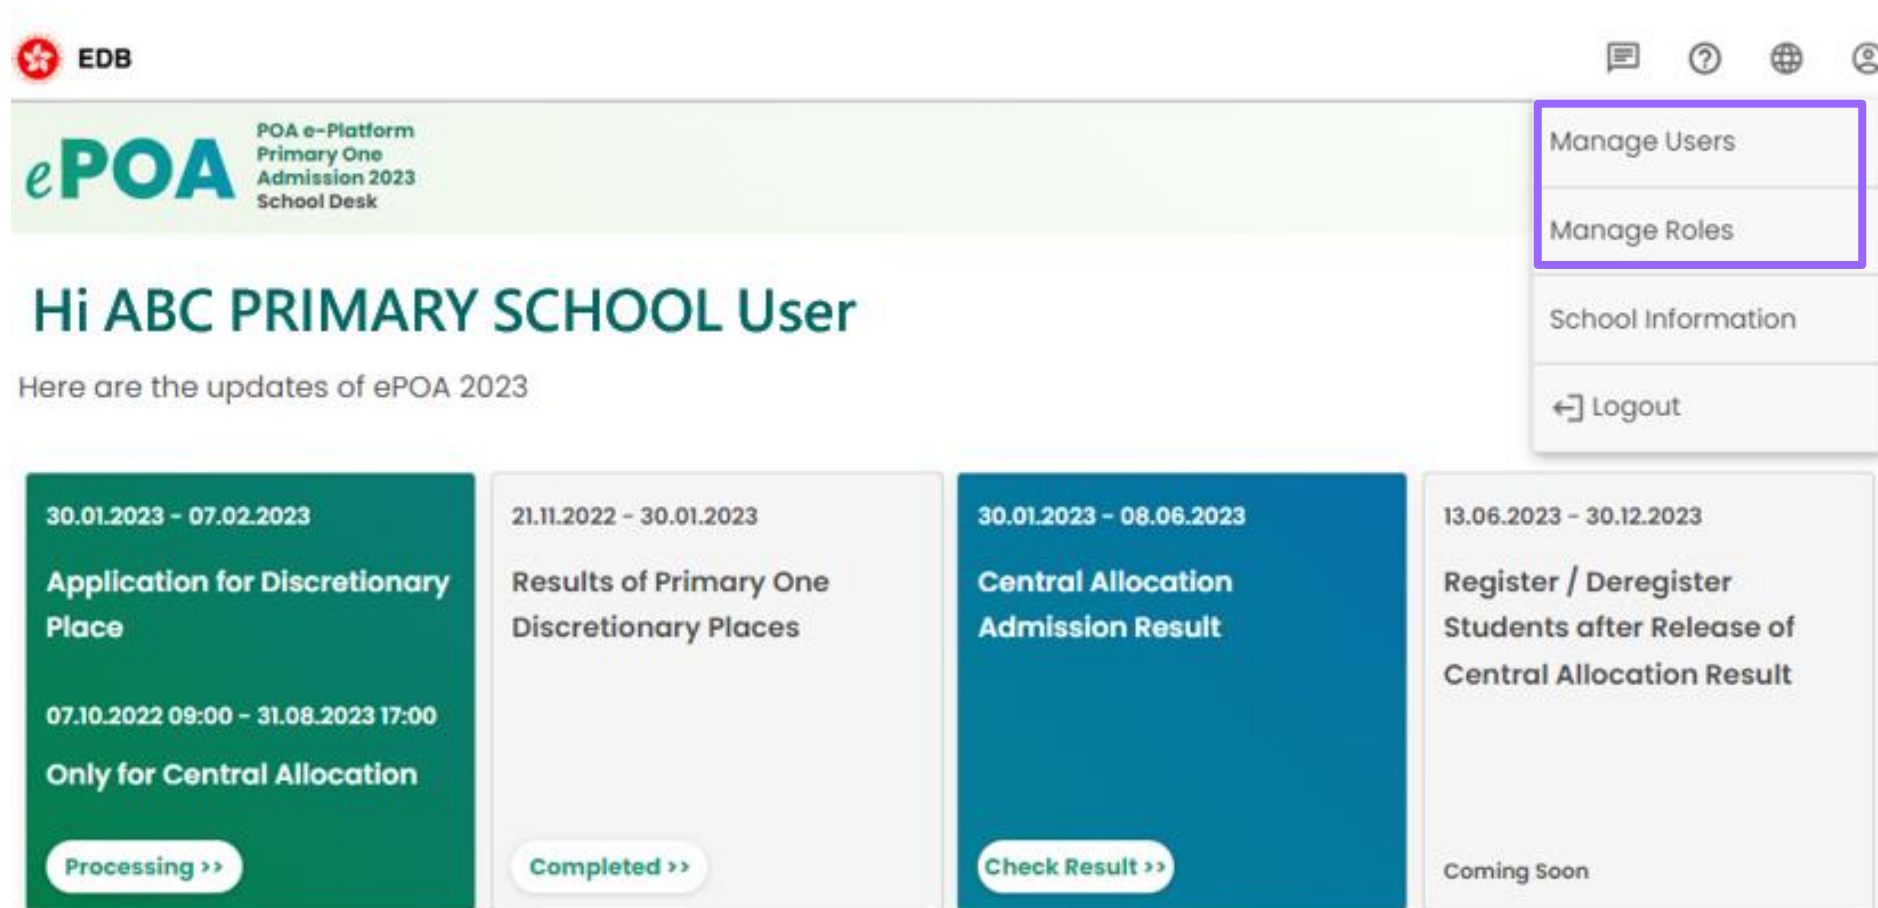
EDB

ePOA POA e-Platform Primary One Admission 2023 School Desk

Manage Users

Manage Roles

School Information

Logout

Hi ABC PRIMARY SCHOOL User

Here are the updates of ePOA 2023

30.01.2023 - 07.02.2023

Application for Discretionary Place

07.10.2022 09:00 - 31.08.2023 17:00

Only for Central Allocation

Processing ››

21.11.2022 - 30.01.2023

Results of Primary One Discretionary Places

Completed ››

30.01.2023 - 08.06.2023

Central Allocation Admission Result

Check Result ››

13.06.2023 - 30.12.2023

Register / Deregister Students after Release of Central Allocation Result

Coming Soon